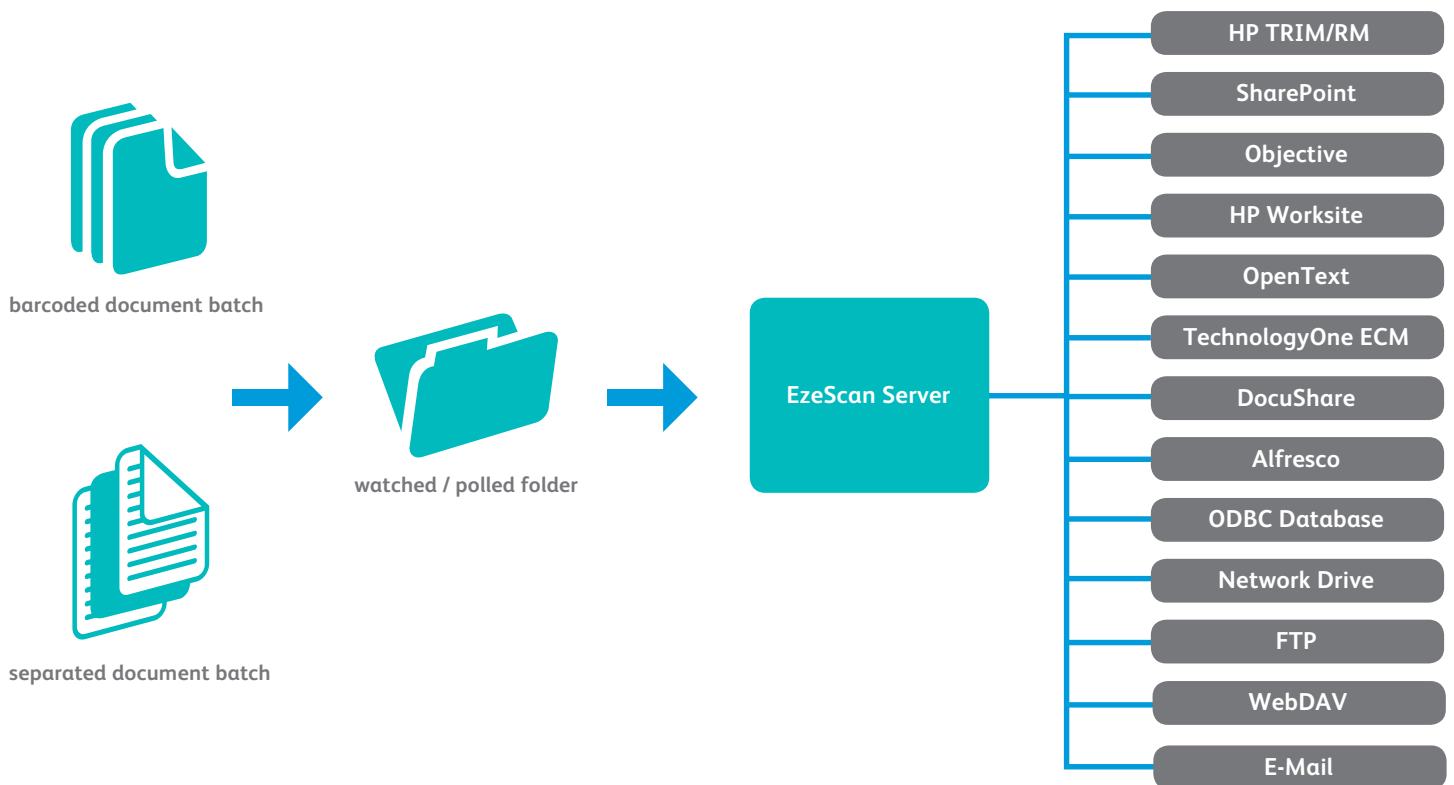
barcoded document batch

separated document batch

watched / polled folder

EzeScan Server

HP TRIM/RM

SharePoint

Objective

HP Worksite

OpenText

TechnologyOne ECM

DocuShare

Alfresco

ODBC Database

Network Drive

FTP

WebDAV

E-Mail